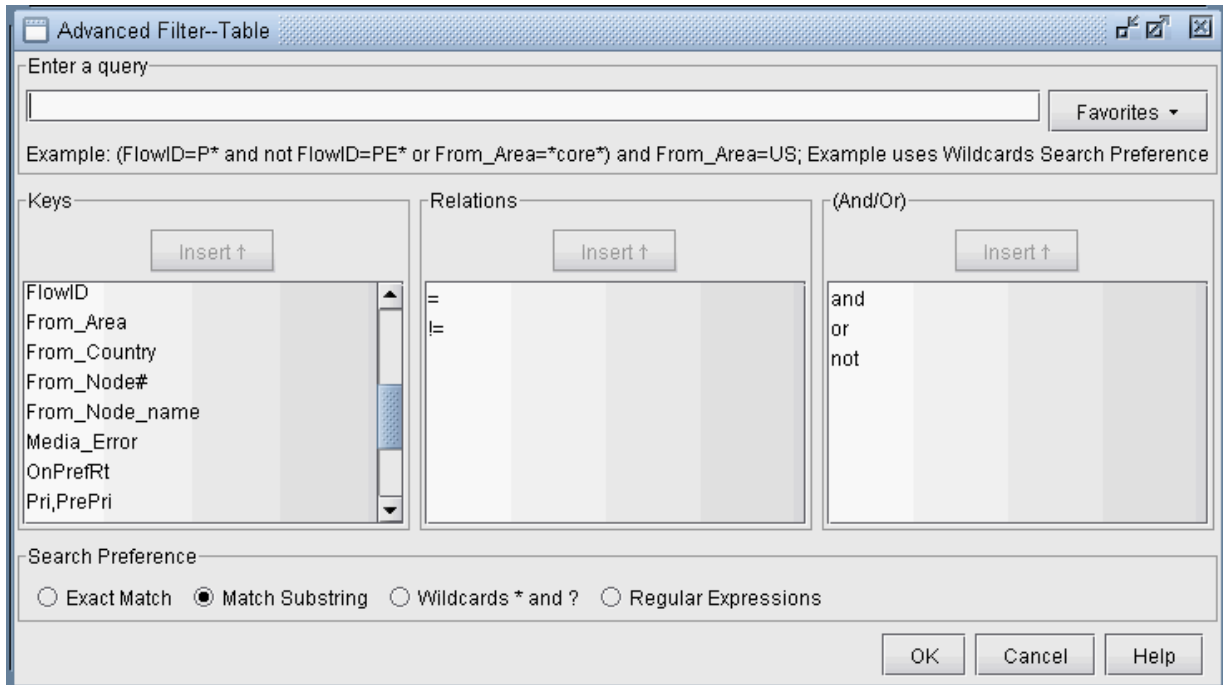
Advanced Filter--Table

Enter a query

Favorites ▾

Example: (FlowID=P* and not FlowID=PE* or From_Area=*core*) and From_Area=US; Example uses Wildcards Search Preference

Keys

Insert ↑

FlowID
From_Area
From_Country
From_Node#
From_Node_name
Media_Error
OnPrefRt
Pri,PrePri

Relations

Insert ↑

=
!=

(And/Or)

Insert ↑

and
or
not

Search Preference

Exact Match  Match Substring  Wildcards * and ?  Regular Expressions

OK  Cancel  Help